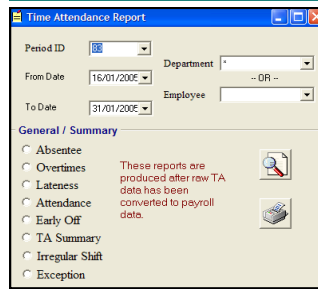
Time Attendance Report

Period ID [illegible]

From Date 16/01/2005

To Date 31/01/2005

Department *

-- OR --

Employee

General / Summary

Absentee

Overtimes

Lateness

Attendance

Early Off

TA Summary

Irregular Shift

Exception

These reports are produced after raw TA data has been converted to payroll data.